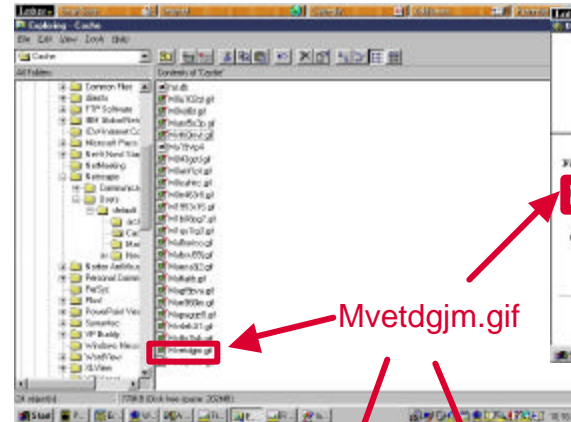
Exploring - Cache

File Edit View Tools Help

Cache

All Folders

Contents of 'Cache'

Common Files
Sites
FTP Software
IBM WebsHere
Microsoft Plus
NetMeeting
Netscape
Communicator
Users
default
Cac
Personal
PalSyc
Plus!
PowerPoint Viewer
Symantec
VP Buddy
Windows Messaging
WinFView
XLView

Mvetdgjm.gif

Mvetdgjm.gif

24 object(s)

Start